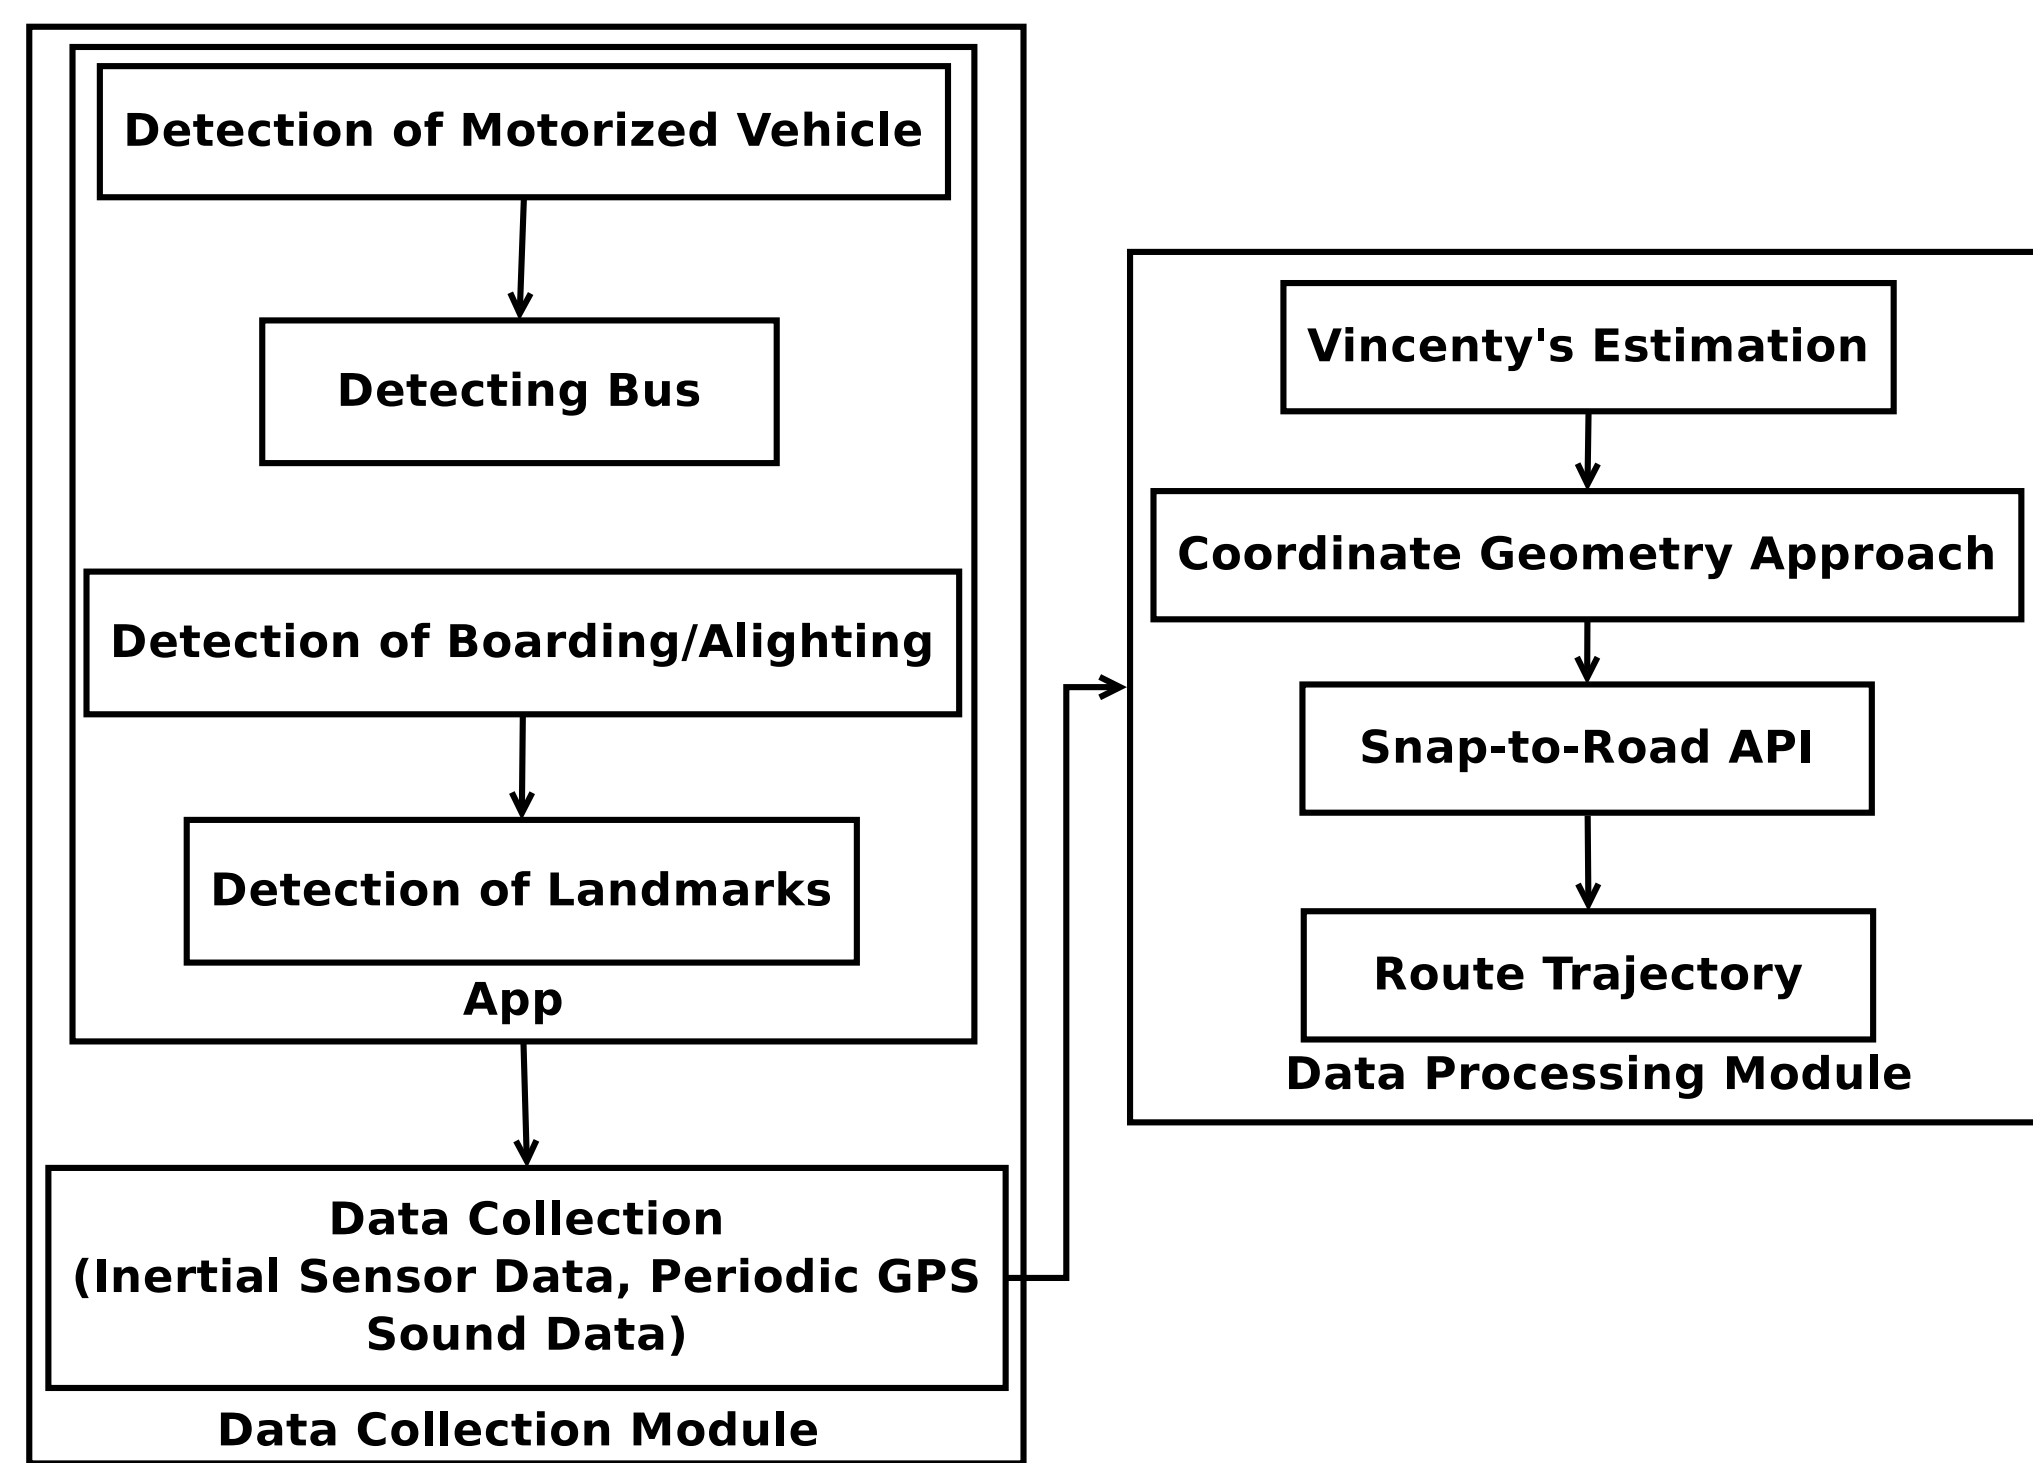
Detection of Motorized Vehicle

Detecting Bus

Detection of Boarding/Alighting

Detection of Landmarks

App

Data Collection
(Inertial Sensor Data, Periodic GPS
Sound Data)

Data Collection Module

Vincenty's Estimation

Coordinate Geometry Approach

Snap-to-Road API

Route Trajectory

Data Processing Module